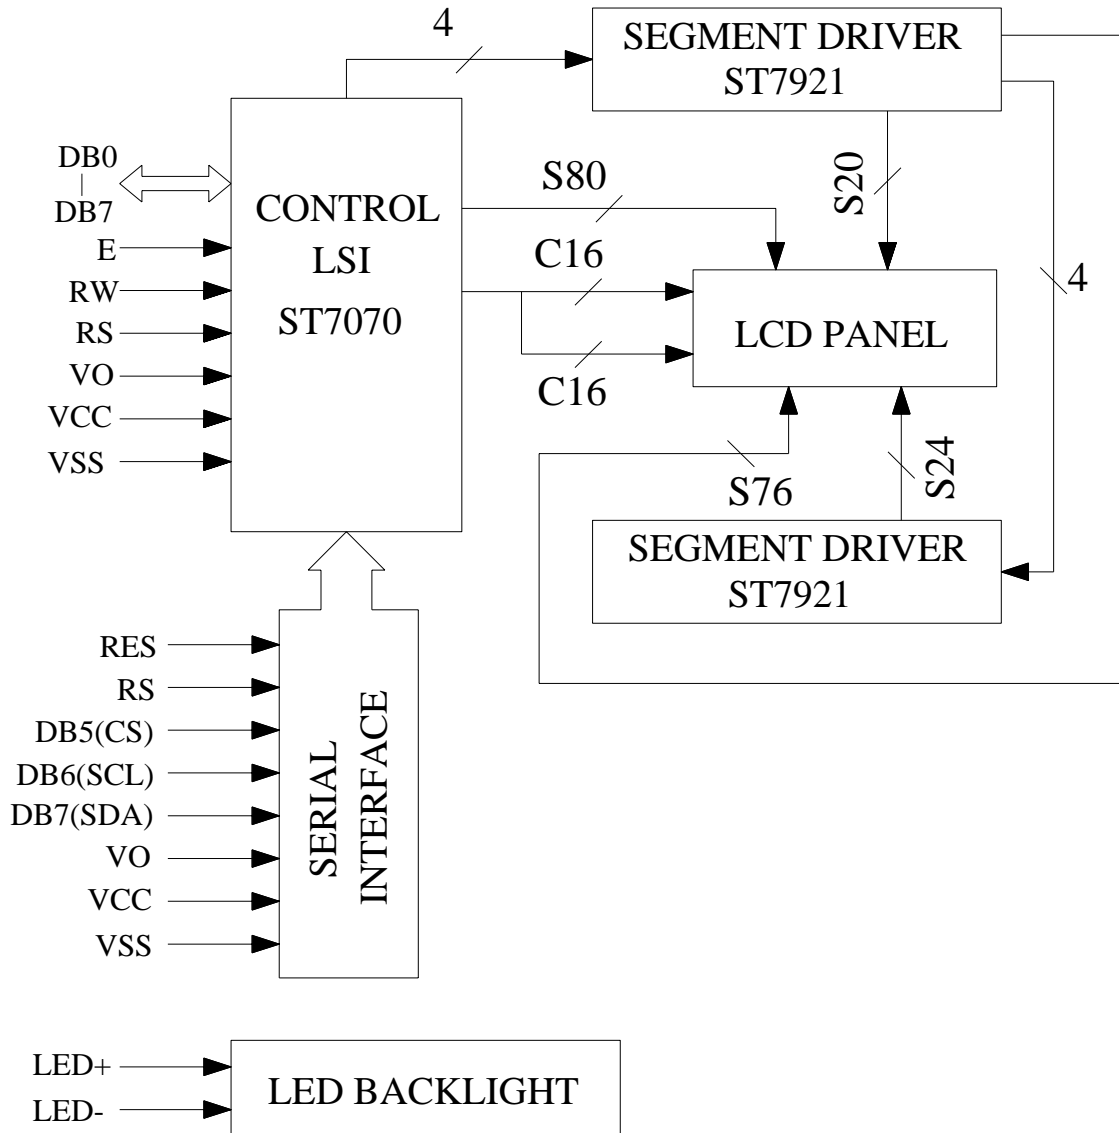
4

SEGMENT DRIVER
ST7921

DB0
DB7
E
RW
RS
VO
VCC
VSS

CONTROL
LSI
ST7070

S80

S20

C16

4

LCD PANEL

C16

S76

S24

SEGMENT DRIVER
ST7921

RES
RS
DB5(CS)
DB6(SCL)
DB7(SDA)
VO
VCC
VSS

SERIAL
INTERFACE

LED+
LED-

LED BACKLIGHT